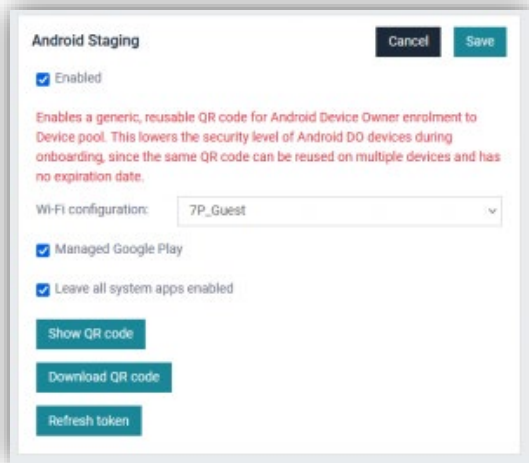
Android Staging

Cancel Save

Enabled

Enables a generic, reusable QR code for Android Device Owner enrolment to Device pool. This lowers the security level of Android DO devices during onboarding, since the same QR code can be reused on multiple devices and has no expiration date.

Wi-Fi configuration: 7P_Guest

Managed Google Play

Leave all system apps enabled

Show QR code

Download QR code

Refresh token